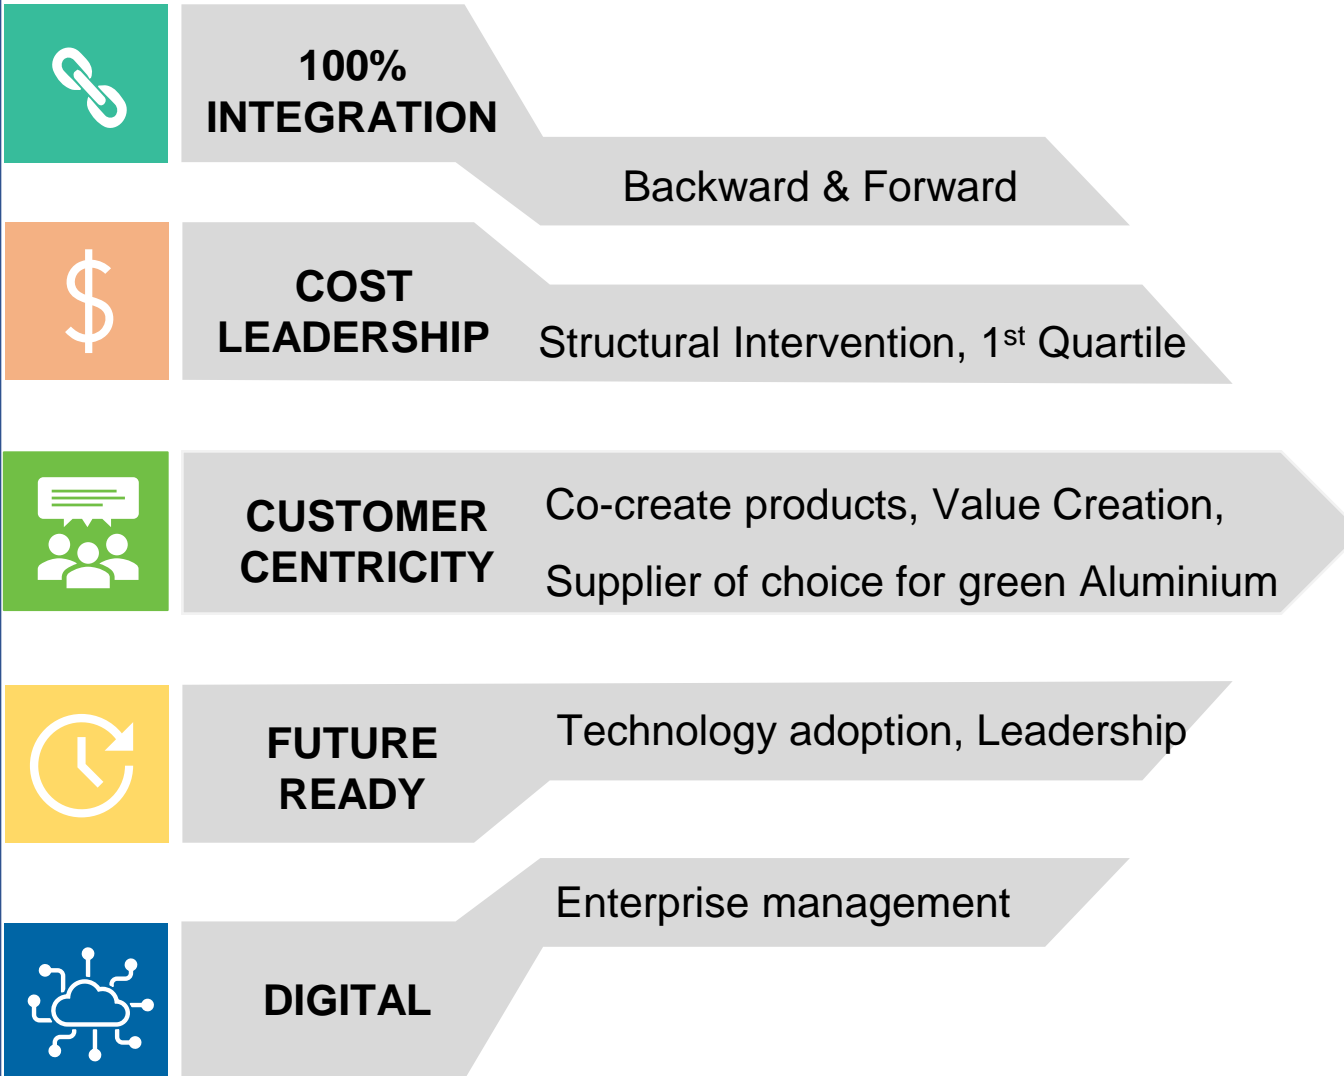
100% INTEGRATION

Backward & Forward

COST LEADERSHIP

Structural Intervention, 1$^{st}$ Quartile

CUSTOMER CENTRICITY

Co-create products, Value Creation,

Supplier of choice for green Aluminium

FUTURE READY

Technology adoption, Leadership

Enterprise management

DIGITAL